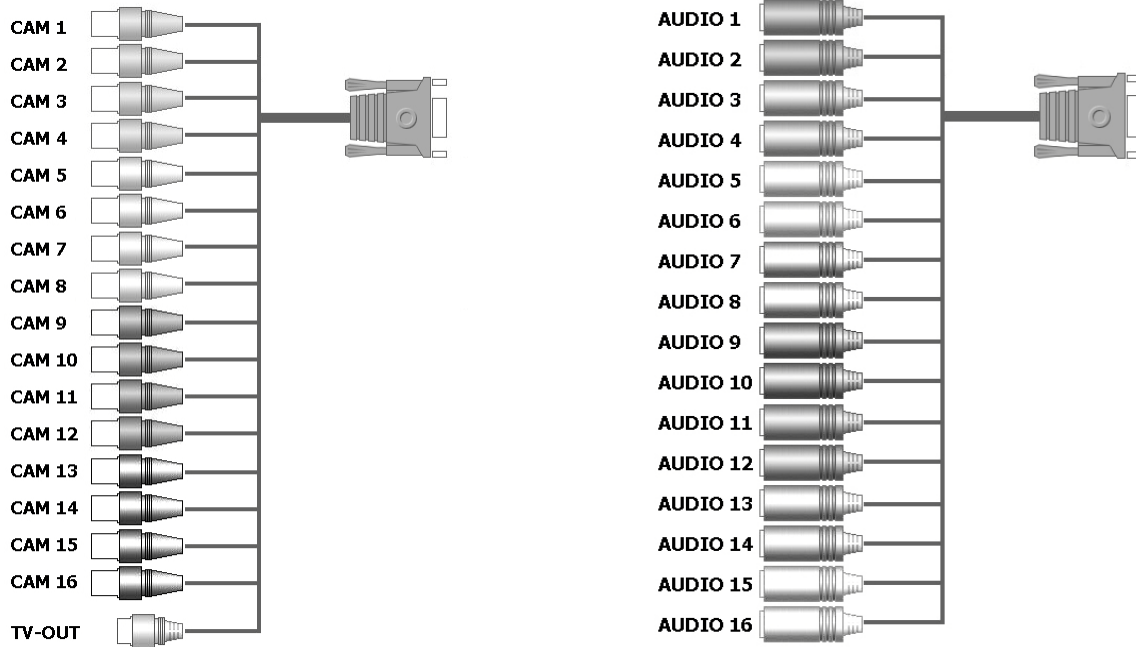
CAM 1
CAM 2
CAM 3
CAM 4
CAM 5
CAM 6
CAM 7
CAM 8
CAM 9
CAM 10
CAM 11
CAM 12
CAM 13
CAM 14
CAM 15
CAM 16
TV-OUT

AUDIO 1
AUDIO 2
AUDIO 3
AUDIO 4
AUDIO 5
AUDIO 6
AUDIO 7
AUDIO 8
AUDIO 9
AUDIO 10
AUDIO 11
AUDIO 12
AUDIO 13
AUDIO 14
AUDIO 15
AUDIO 16